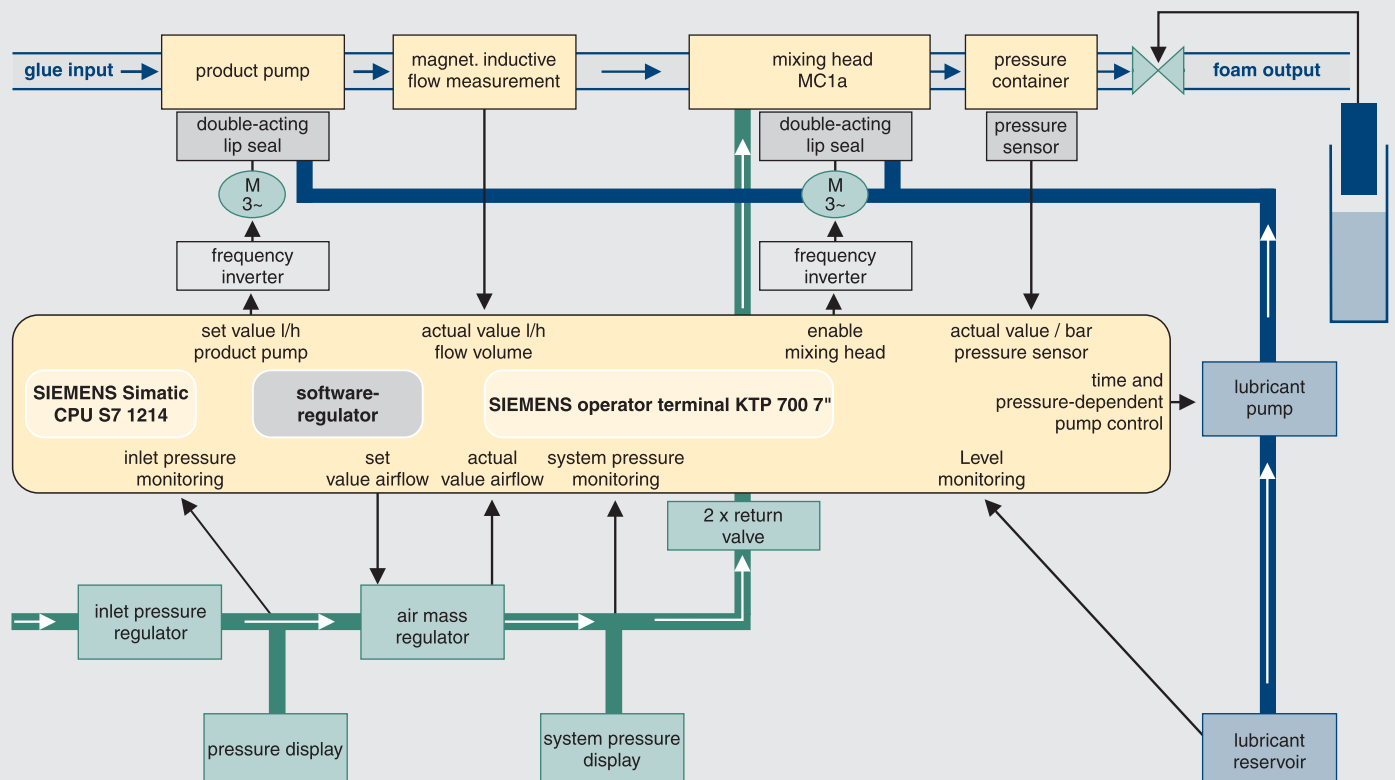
glue input

product pump

magnet. inductive flow measurement

mixing head MC1a

pressure container

foam output

double-acting lip seal

M 3~

frequency inverter

double-acting lip seal

M 3~

frequency inverter

pressure sensor

set value l/h product pump

actual value l/h flow volume

enable mixing head

actual value / bar pressure sensor

SIEMENS Simatic CPU S7 1214

software-regulator

SIEMENS operator terminal KTP 700 7"

time and pressure-dependent pump control

lubricant pump

inlet pressure monitoring

set value airflow

actual value airflow

system pressure monitoring

Level monitoring

2 x return valve

inlet pressure regulator

air mass regulator

pressure display

system pressure display

lubricant reservoir